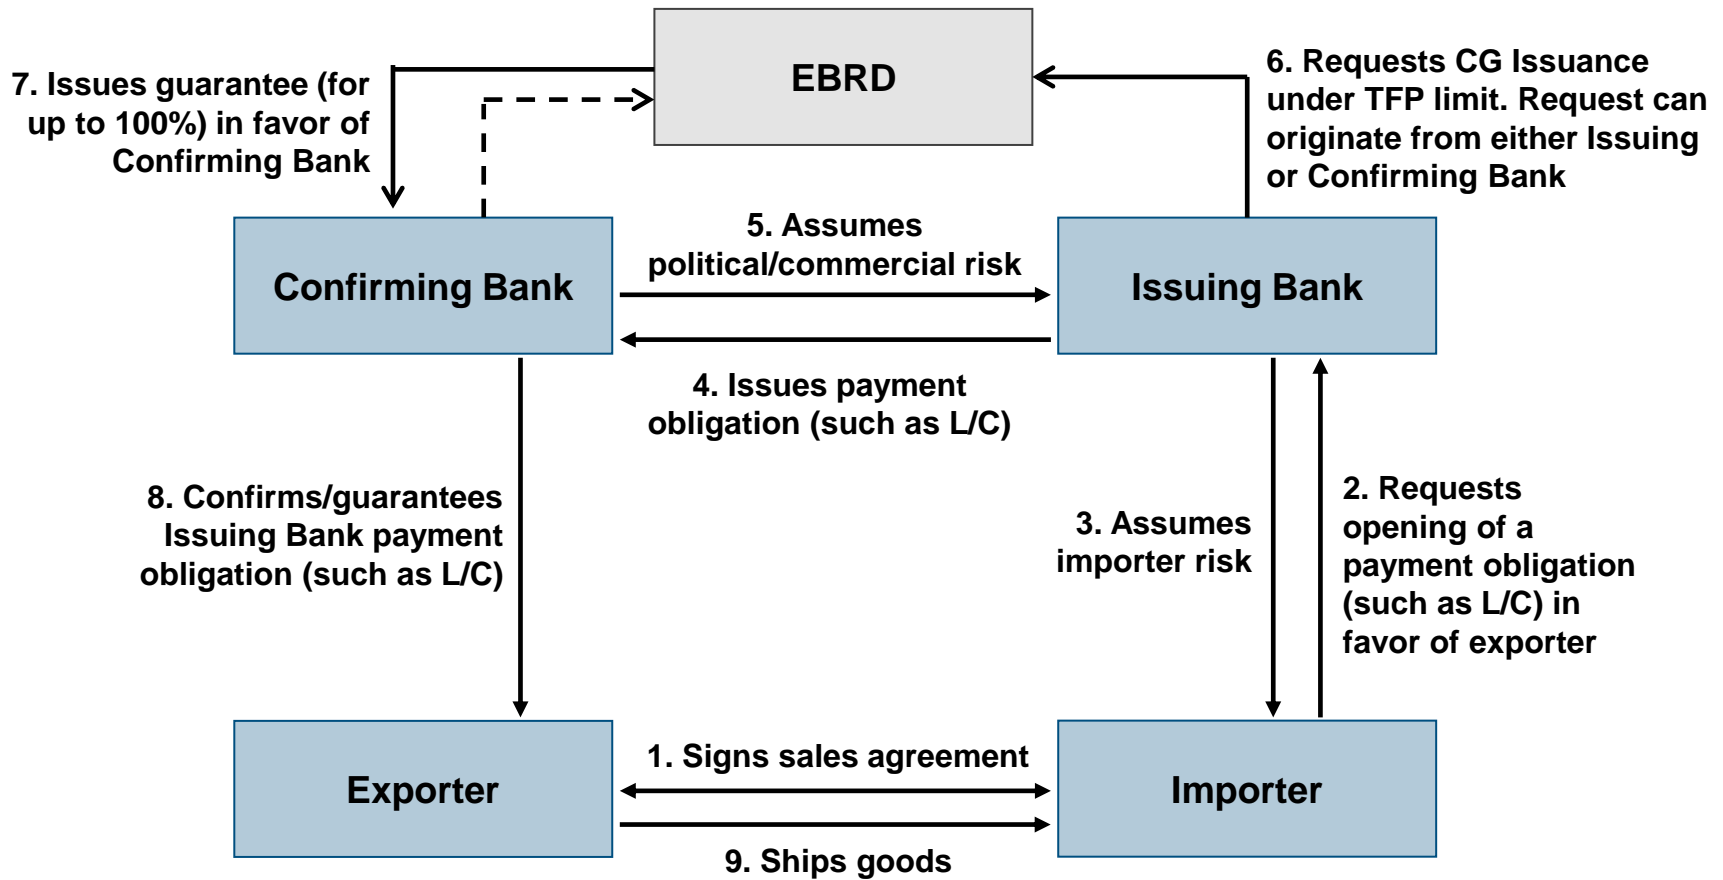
7. Issues guarantee (for up to 100%) in favor of Confirming Bank

EBRD

6. Requests CG Issuance under TFP limit. Request can originate from either Issuing or Confirming Bank

Confirming Bank

5. Assumes political/commercial risk

Issuing Bank

4. Issues payment obligation (such as L/C)

8. Confirms/guarantees Issuing Bank payment obligation (such as L/C)

3. Assumes importer risk

2. Requests opening of a payment obligation (such as L/C) in favor of exporter

Exporter

1. Signs sales agreement

Importer

9. Ships goods